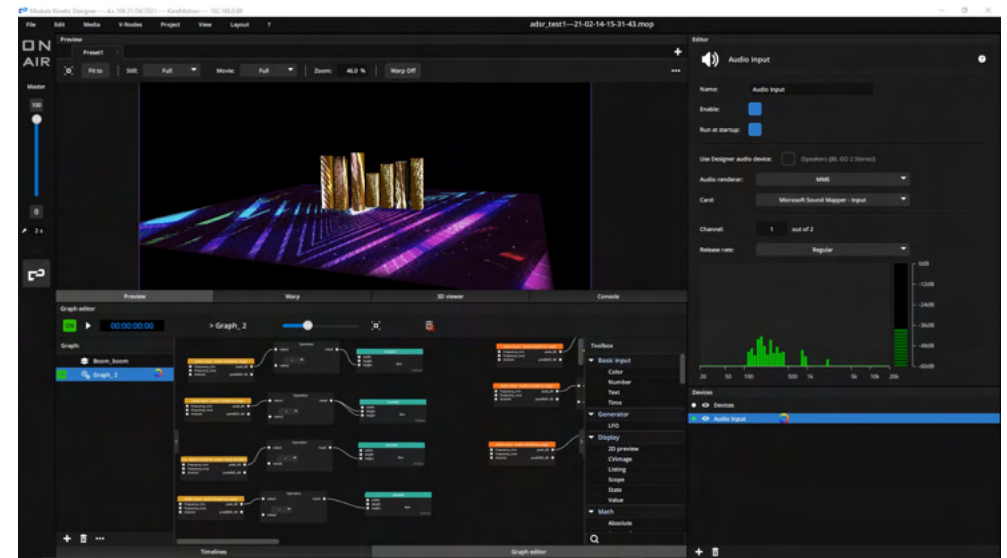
Modulo Kinetic Designer — 4.x.108 21/06/2021 — KineMotion — 192.168.0.88

File Edit Media V-Nodes Project View Layout ?

adsr_test1—21-02-14-15-31-43.mop

ON AIR

Master

100

0

2 s

Preview

Preset1

Fit to Still: Full Movie: Full Zoom: 46.0 % Warp Off

Preview Warp 3D viewer Console

Graph editor

ON 00:00:00:00 > Graph_2

Graph

Boom_boom

Graph_2

Toolbox

Basic input

Color

Number

Text

Time

Generator

LFO

Display

2D preview

CVimage

Listing

Scope

State

Value

Math

Absolute

Timelines Graph editor

Editor

Audio input

Name: Audio Input

Enable:

Run at startup:

Use Designer audio device: (Speakers (BL GO 2 Stereo))

Audio renderer: MME

Card: Microsoft Sound Mapper - Input

Channel: 1 out of 2

Release rate: Regular

0dB

-12dB

-24dB

-36dB

-48dB

-60dB

20 50 100 500 1k 5k 10k 20k

Devices

Devices

Audio Input